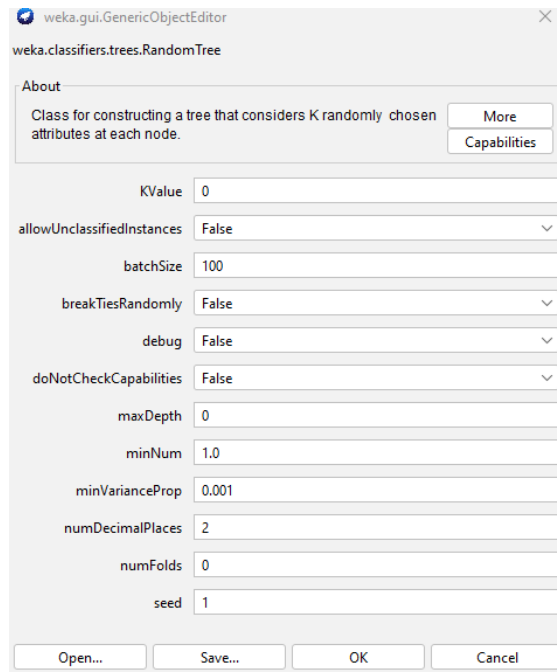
weka.gui.GenericObjectEditor

weka.classifiers.trees.RandomTree

About

Class for constructing a tree that considers K randomly chosen attributes at each node.

More

Capabilities

| | |
|---|---|
| KValue | 0 |
| allowUnclassifiedInstances | False |
| batchSize | 100 |
| breakTiesRandomly | False |
| debug | False |
| doNotCheckCapabilities | False |
| maxDepth | 0 |
| minNum | 1.0 |
| minVarianceProp | 0.001 |
| numDecimalPlaces | 2 |
| numFolds | 0 |
| seed | 1 |

Open... Save... OK Cancel